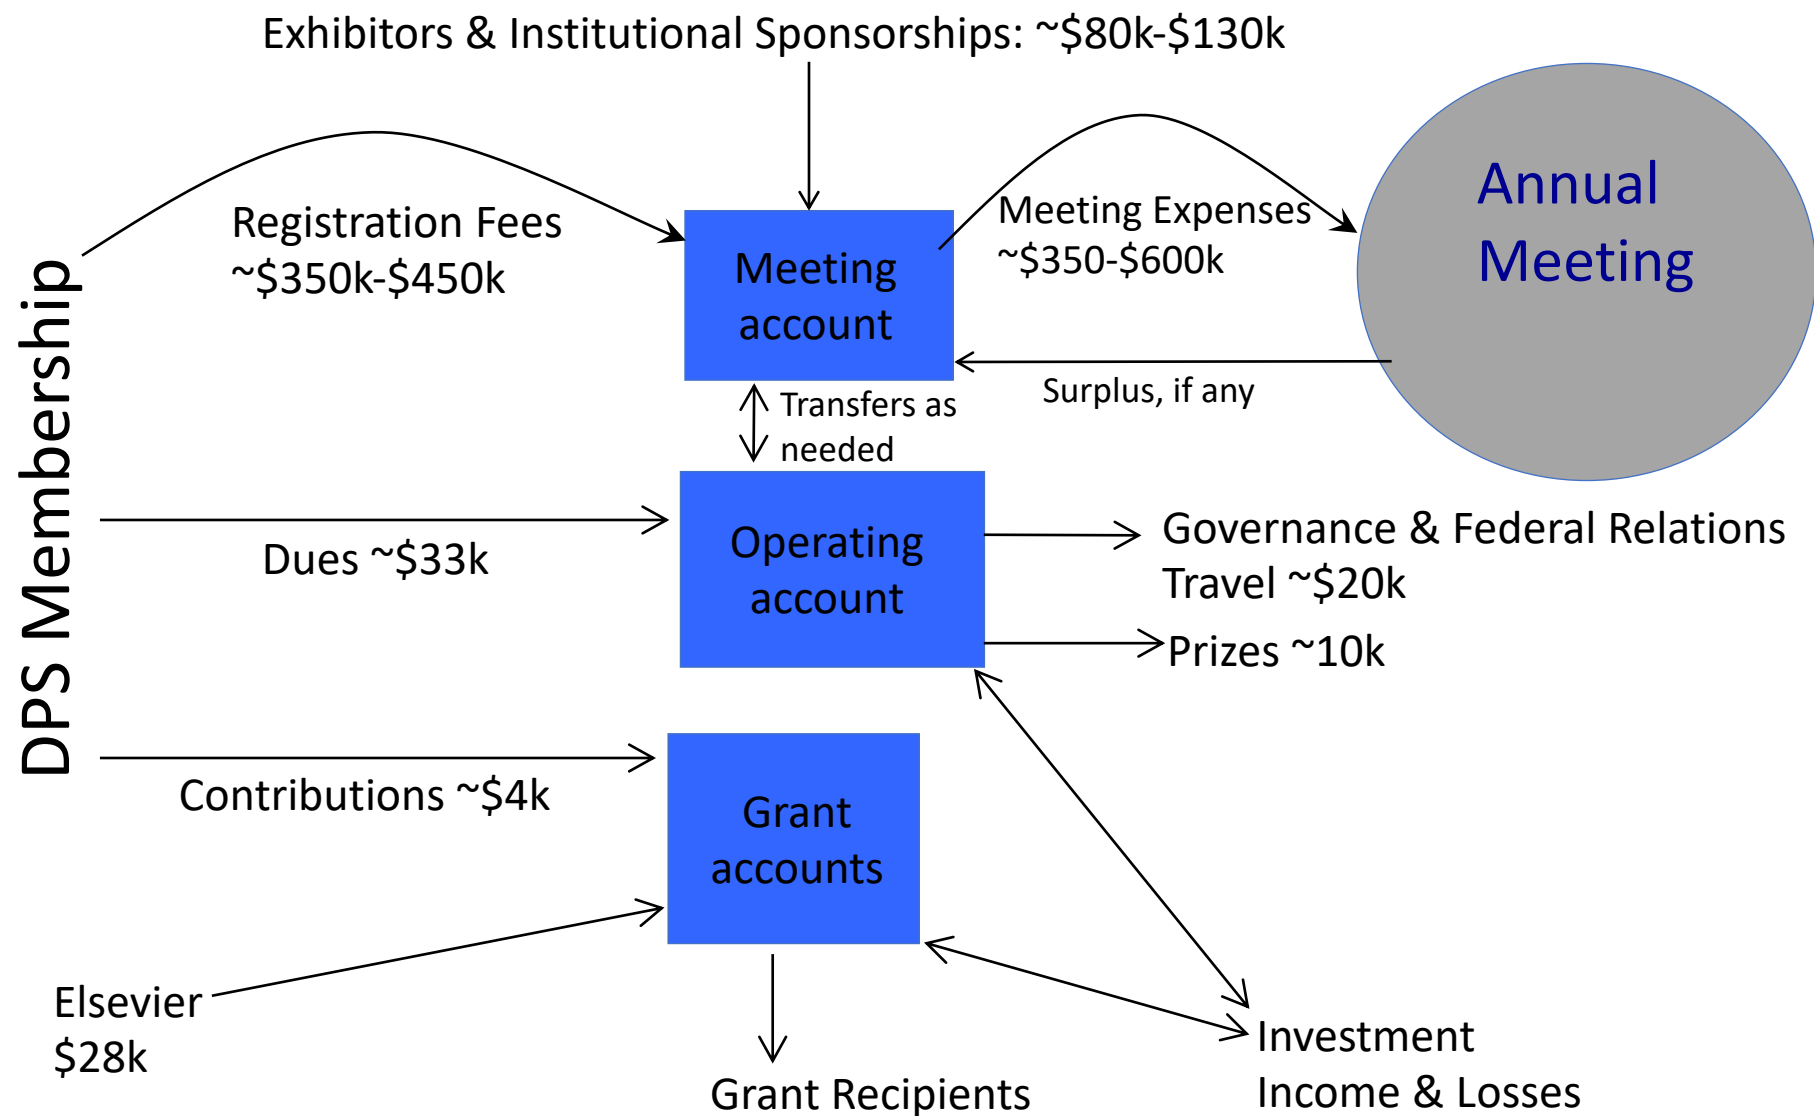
Exhibitors & Institutional Sponsorships: ~$80k-$130k

DPS Membership

Registration Fees
~$350k-$450k

Meeting account

Meeting Expenses
~$350-$600k

Annual Meeting

Surplus, if any

Transfers as needed

Dues ~$33k

Operating account

Governance & Federal Relations Travel ~$20k

Prizes ~10k

Contributions ~$4k

Grant accounts

Elsevier
$28k

Grant Recipients

Investment
Income & Losses